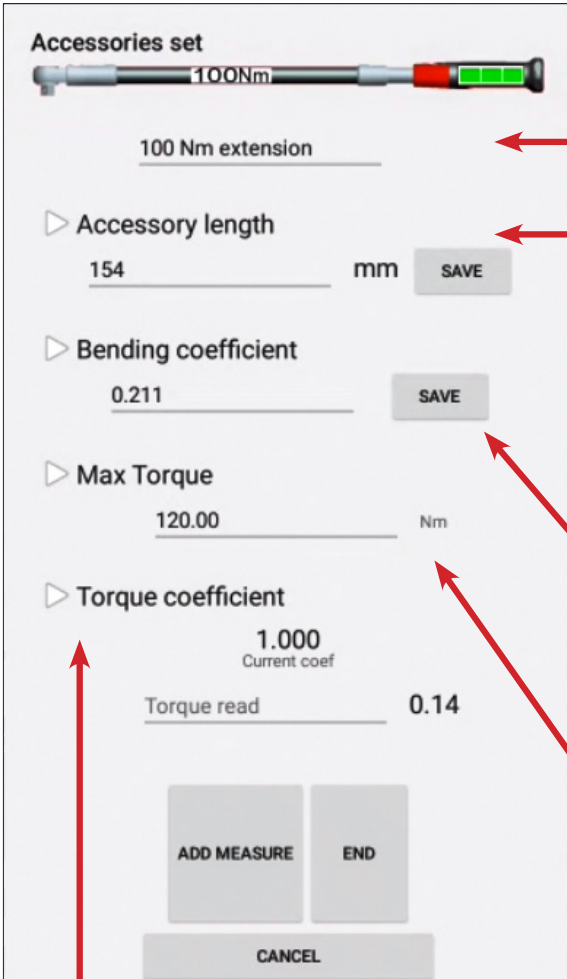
Accessories set

100Nm

100 Nm extension

Accessory length

154

mm

SAVE

Bending coefficient

0.211

SAVE

Max Torque

120.00

Nm

Torque coefficient

1.000

Current coef

Torque read

0.14

ADD MEASURE

END

CANCEL